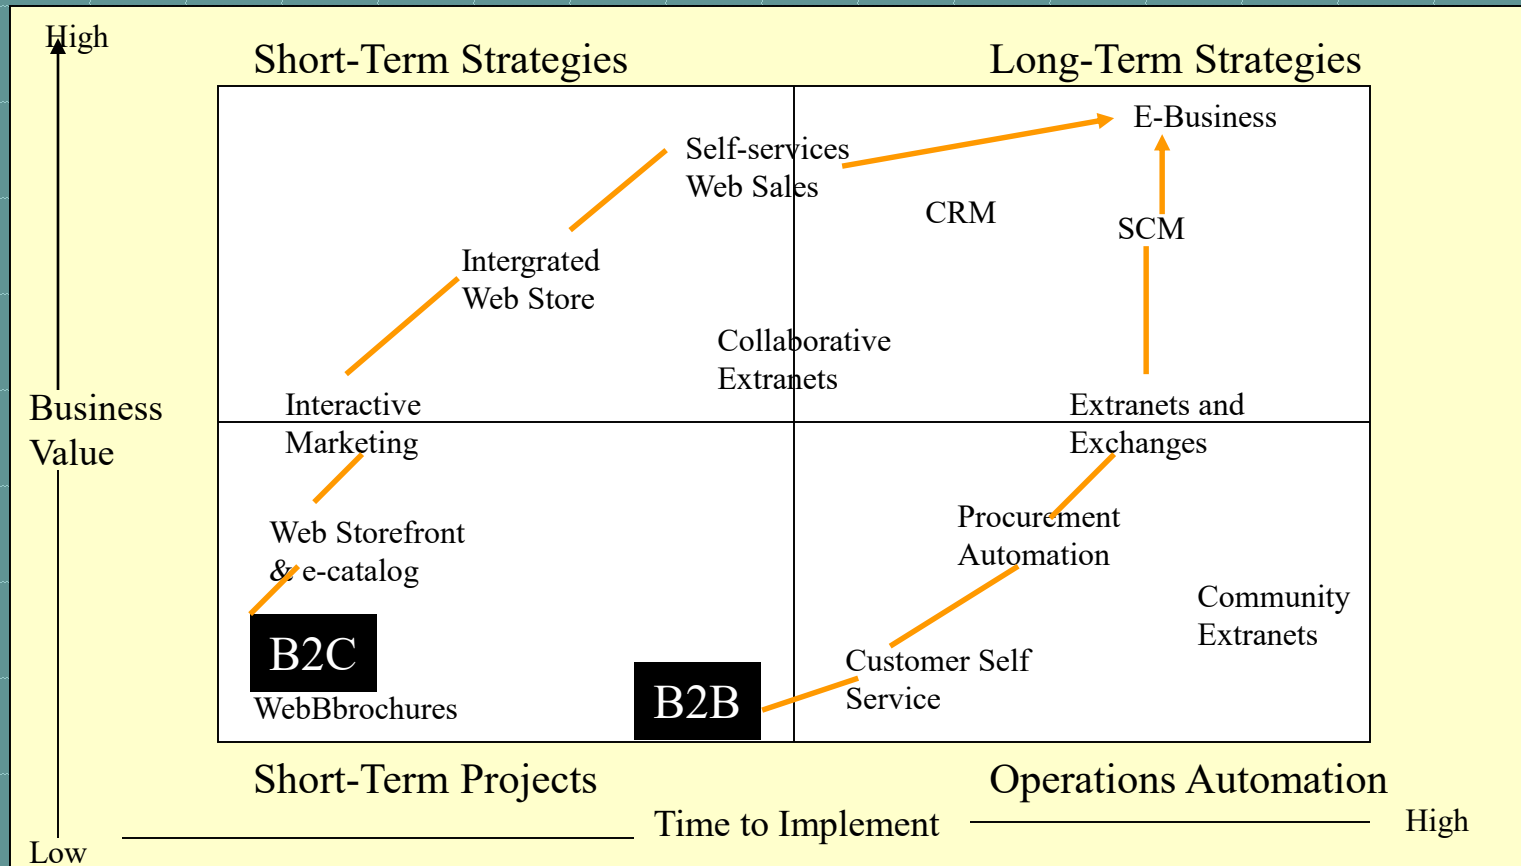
High

Short-Term Strategies

Long-Term Strategies

Self-services
Web Sales

E-Business

CRM

SCM

Intergrated
Web Store

Collaborative
Extranets

Business
Value

Interactive
Marketing

Extranets and
Exchanges

Procurement
Automation

Web Storefront
& e-catalog

Community
Extranets

B2C

Customer Self
Service

WebBbrochures

B2B

Short-Term Projects

Operations Automation

Time to Implement

High

Low